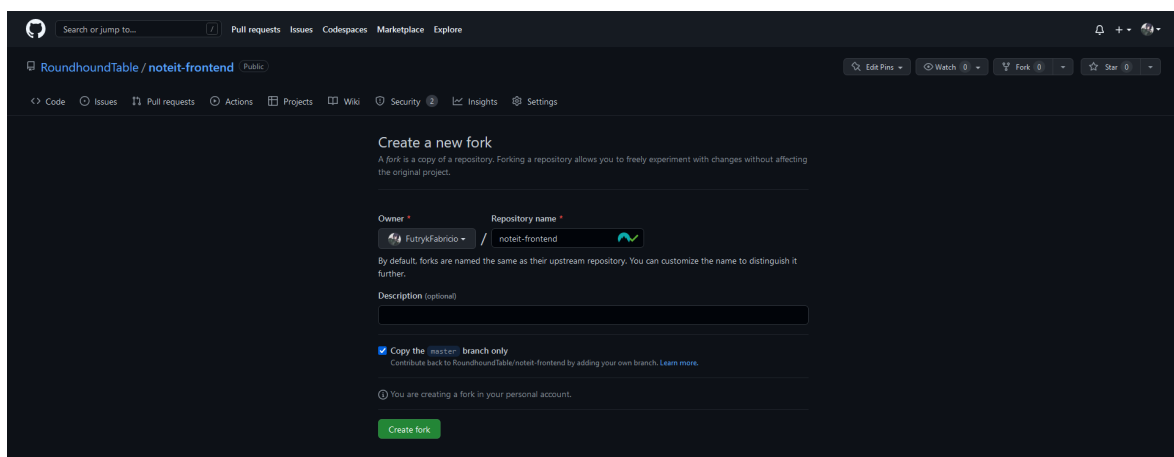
Search or jump to... / Pull requests Issues Codespaces Marketplace Explore

RoundhoundTable / noteit-frontend Public

Edit Pins Watch 0 Fork 0 Star 0

Code Issues Pull requests Actions Projects Wiki Security 2 Insights Settings

Create a new fork

A fork is a copy of a repository. Forking a repository allows you to freely experiment with changes without affecting the original project.

Owner *

Repository name *

FutrykFabricio / noteit-frontend

By default, forks are named the same as their upstream repository. You can customize the name to distinguish it further.

Description (optional)

Copy the master branch only

Contribute back to RoundhoundTable/noteit-frontend by adding your own branch. Learn more.

You are creating a fork in your personal account.

Create fork